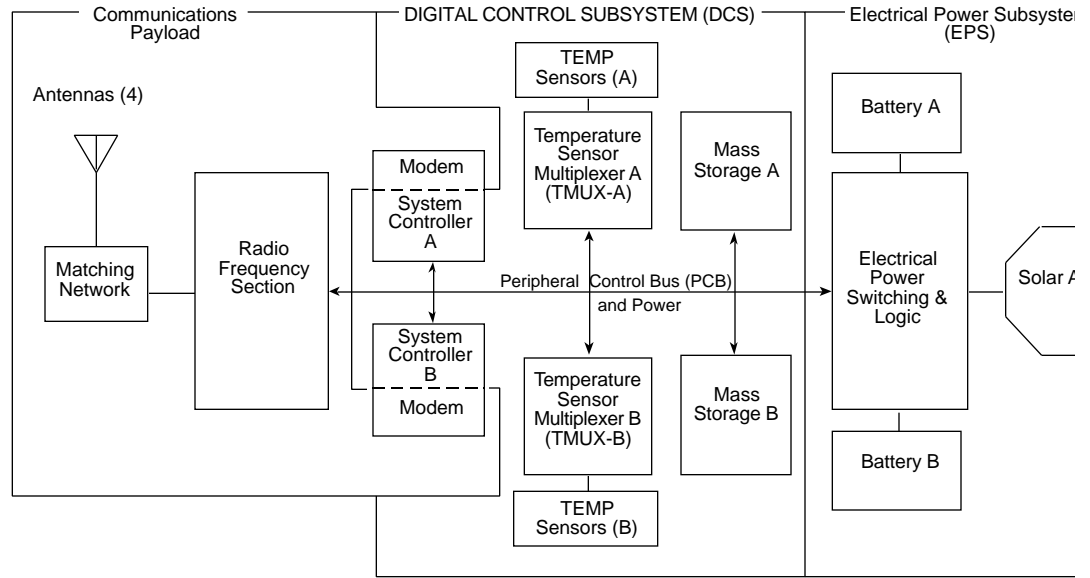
Communications Payload

DIGITAL CONTROL SUBSYSTEM (DCS)

Electrical Power Subsystem (EPS)

Antennas (4)

Matching Network

Radio Frequency Section

Modem

System Controller A

System Controller B

Modem

TEMP Sensors (A)

Temperature Sensor Multiplexer A (TMUX-A)

Mass Storage A

Peripheral Control Bus (PCB) and Power

Temperature Sensor Multiplexer B (TMUX-B)

Mass Storage B

TEMP Sensors (B)

Battery A

Electrical Power Switching & Logic

Battery B

Solar A